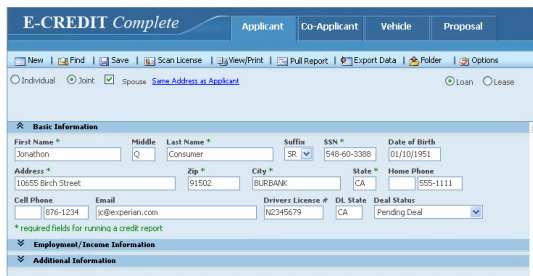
E-CREDIT Complete

Applicant | Co-Applicant | Vehicle | Proposal

New | Find | Save | Scan License | View/Print | Pull Report | Export Data | Folder | Options

Individual  Joint  Spouse Same Address as Applicant

Loan  Lease

Basic Information

First Name * | Middle | Last Name * | Suffix | SSN * | Date of Birth
Jonathon | Q | Consumer | SR | 548-60-3388 | 01/10/1951

Address * | Zip * | City * | State * | Home Phone
10655 Birch Street | 91502 | BURBANK | CA | 555-1111

Cell Phone | Email | Drivers License # | DL State | Deal Status
876-1234 | jc@experian.com | N2345679 | CA | Pending Deal

* required fields for running a credit report

Employment/Income Information

Additional Information